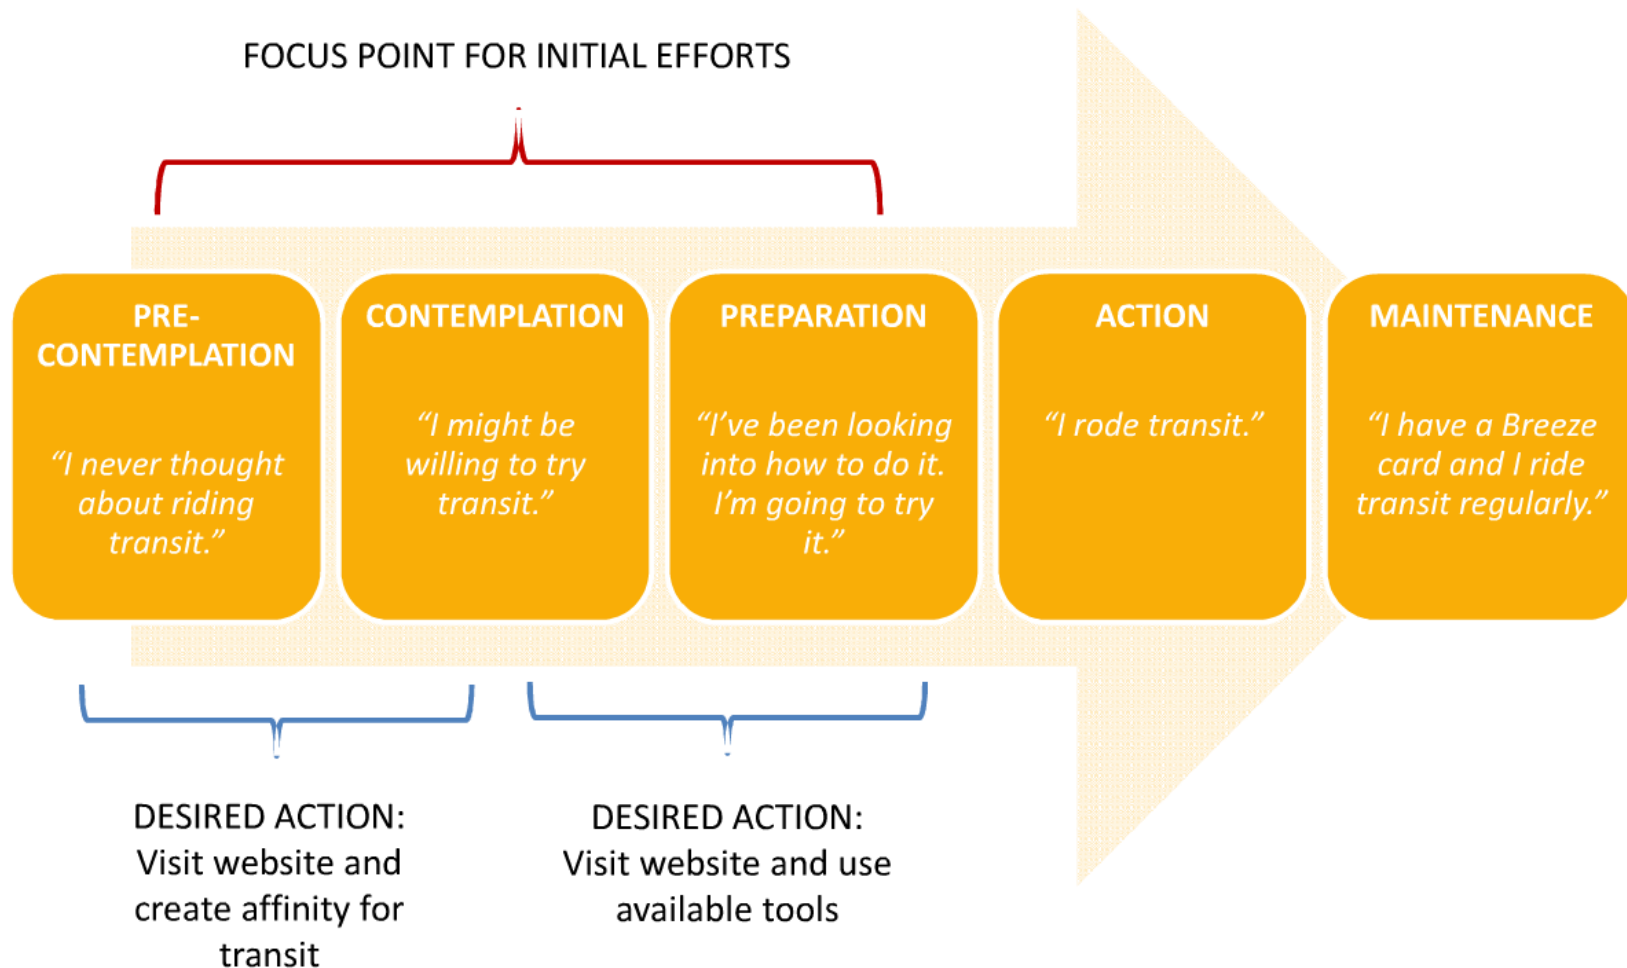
FOCUS POINT FOR INITIAL EFFORTS

PRE-CONTEMPLATION

"I never thought about riding transit."

CONTEMPLATION

"I might be willing to try transit."

PREPARATION

"I've been looking into how to do it. I'm going to try it."

ACTION

"I rode transit."

MAINTENANCE

"I have a Breeze card and I ride transit regularly."

DESIRED ACTION: Visit website and create affinity for transit

DESIRED ACTION: Visit website and use available tools